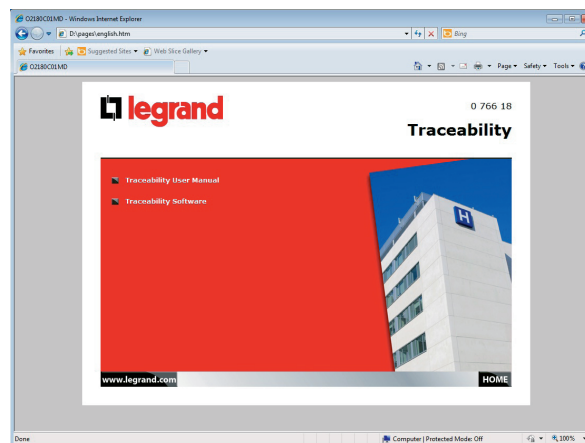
O2180C01MD - Windows Internet Explorer

D:\pages\english.htm

Bing

Favorites

Suggested Sites ▾

Web Slice Gallery ▾

O2180C01MD

Page ▾ Safety ▾ Tools ▾

legrand

0 766 18

Traceability

Traceability User Manual

Traceability Software

H

www.legrand.com

HOME

Done

Computer | Protected Mode: Off

100%